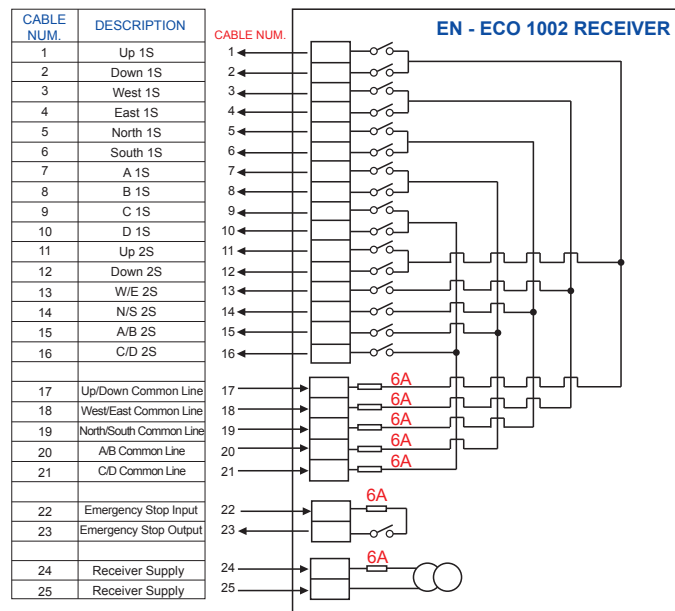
| CABLE NUM. | DESCRIPTION |
|---|---|
| 1 | Up 1S |
| 2 | Down 1S |
| 3 | West 1S |
| 4 | East 1S |
| 5 | North 1S |
| 6 | South 1S |
| 7 | A 1S |
| 8 | B 1S |
| 9 | C 1S |
| 10 | D 1S |
| 11 | Up 2S |
| 12 | Down 2S |
| 13 | W/E 2S |
| 14 | N/S 2S |
| 15 | A/B 2S |
| 16 | C/D 2S |
| | |
| 17 | Up/Down Common Line |
| 18 | West/East Common Line |
| 19 | North/South Common Line |
| 20 | A/B Common Line |
| 21 | C/D Common Line |
| | |
| 22 | Emergency Stop Input |
| 23 | Emergency Stop Output |
| | |
| 24 | Receiver Supply |
| 25 | Receiver Supply |

CABLE NUM.

EN - ECO 1002 RECEIVER

1
2
3
4
5
6
7
8
9
10
11
12
13
14
15
16
17
18
19
20
21
22
23
24
25

6A
6A
6A
6A
6A
6A
6A